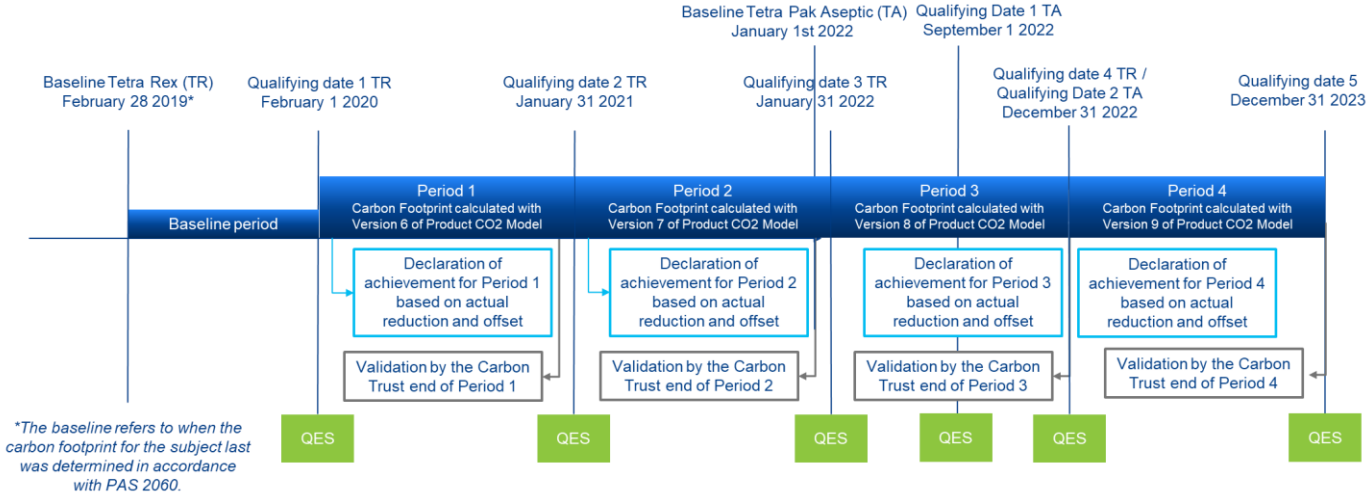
Baseline Tetra Pak Aseptic (TA)
January 1st 2022

Qualifying Date 1 TA
September 1 2022

Baseline Tetra Rex (TR)
February 28 2019*

Qualifying date 1 TR
February 1 2020

Qualifying date 2 TR
January 31 2021

Qualifying date 3 TR
January 31 2022

Qualifying date 4 TR /
Qualifying Date 2 TA
December 31 2022

Qualifying date 5
December 31 2023

Baseline period

Period 1
Carbon Footprint calculated with Version 6 of Product CO2 Model

Period 2
Carbon Footprint calculated with Version 7 of Product CO2 Model

Period 3
Carbon Footprint calculated with Version 8 of Product CO2 Model

Period 4
Carbon Footprint calculated with Version 9 of Product CO2 Model

Declaration of achievement for Period 1 based on actual reduction and offset

Declaration of achievement for Period 2 based on actual reduction and offset

Declaration of achievement for Period 3 based on actual reduction and offset

Declaration of achievement for Period 4 based on actual reduction and offset

Validation by the Carbon Trust end of Period 1

Validation by the Carbon Trust end of Period 2

Validation by the Carbon Trust end of Period 3

Validation by the Carbon Trust end of Period 4

QES

QES

QES

QES

QES

QES

*The baseline refers to when the carbon footprint for the subject last was determined in accordance with PAS 2060.